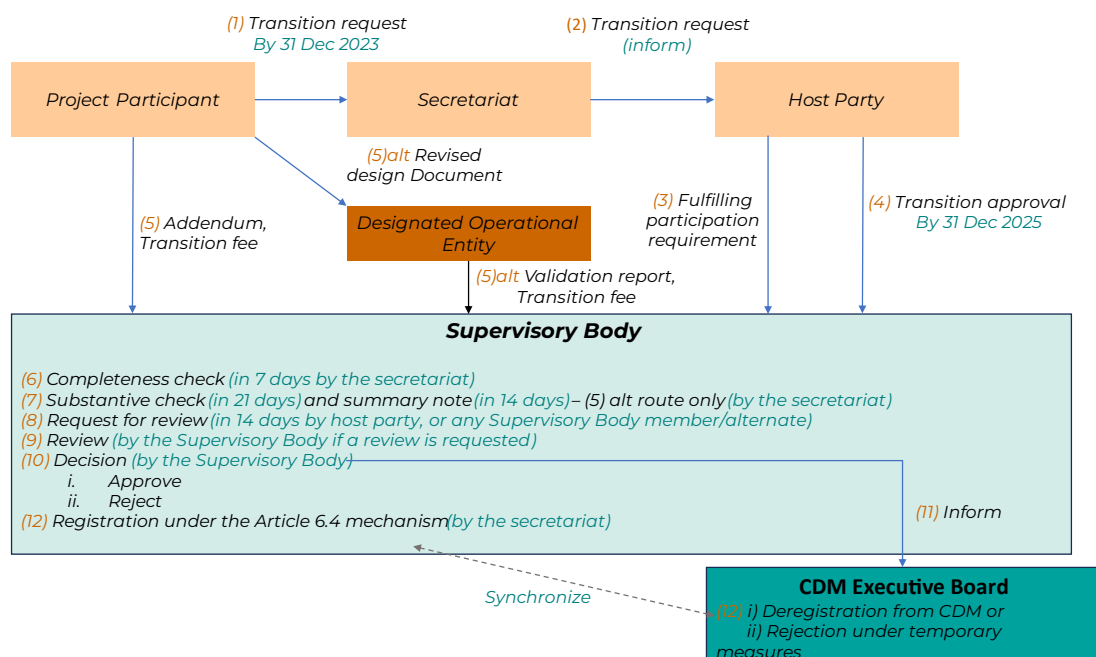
(1) Transition request
By 31 Dec 2023

(2) Transition request
(inform)

Project Participant

Secretariat

Host Party

(5)alt Revised design Document

(5) Addendum, Transition fee

Designated Operational Entity

(3) Fulfilling participation requirement

(4) Transition approval
By 31 Dec 2025

(5)alt Validation report, Transition fee

Supervisory Body

(6) Completeness check (in 7 days by the secretariat)
(7) Substantive check (in 21 days) and summary note (in 14 days) – (5) alt route only (by the secretariat)
(8) Request for review (in 14 days by host party, or any Supervisory Body member/alternate)
(9) Review (by the Supervisory Body if a review is requested)
(10) Decision (by the Supervisory Body)
i. Approve
ii. Reject
(12) Registration under the Article 6.4 mechanism (by the secretariat)

(11) Inform

Synchronize

CDM Executive Board
(12) i) Deregistration from CDM or
ii) Rejection under temporary measures